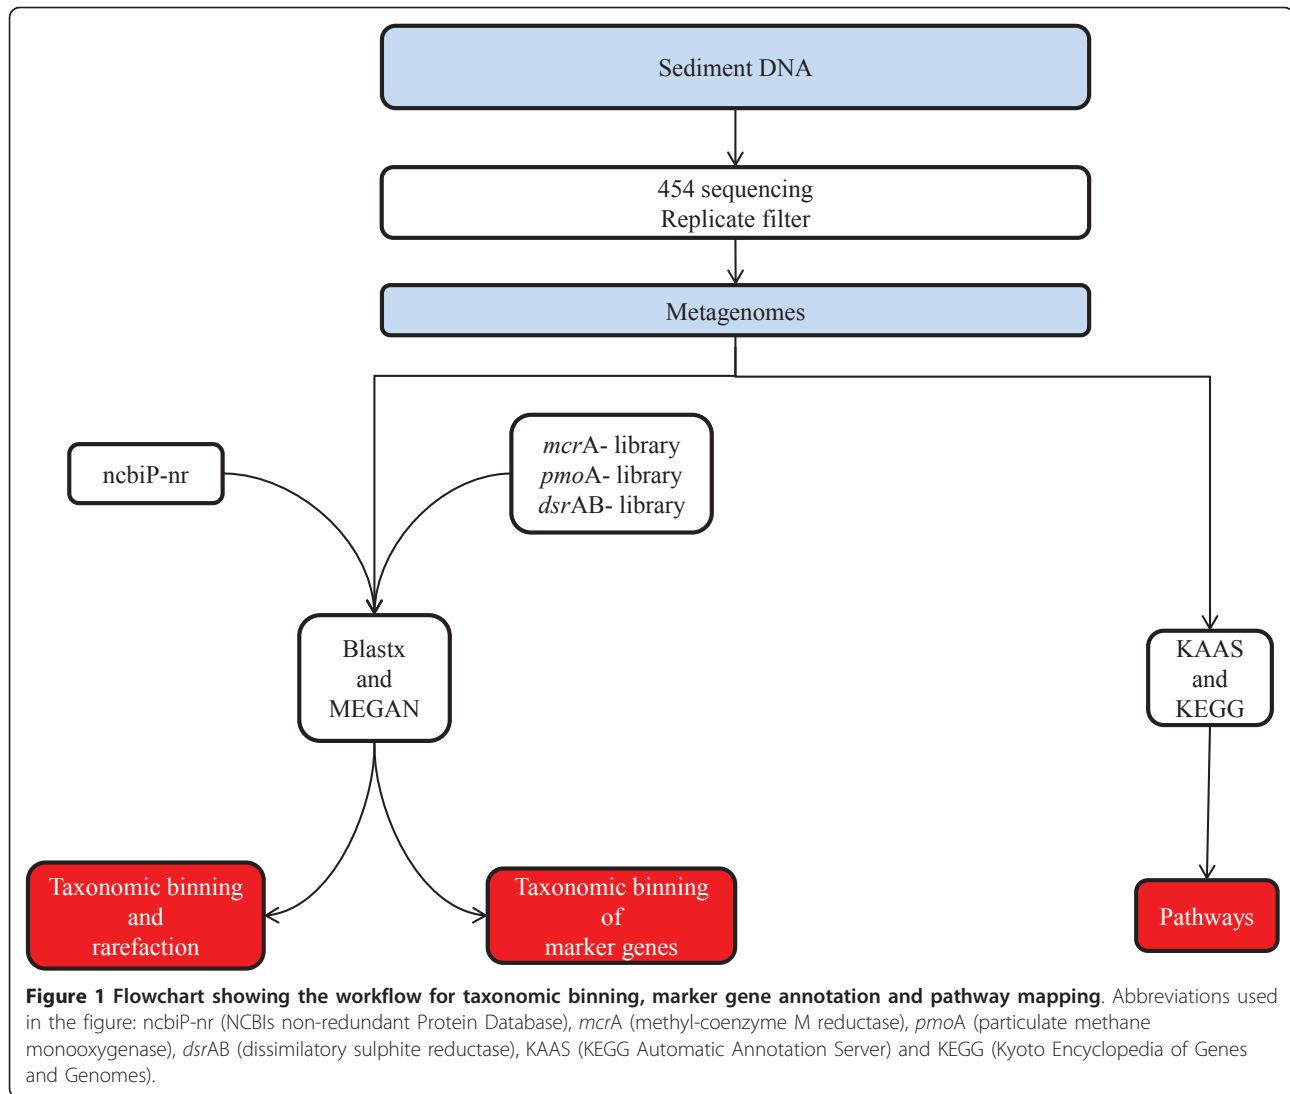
Sediment DNA

454 sequencing
Replicate filter

Metagenomes

ncbiP-nr

mcrA- library
pmoA- library
dsrAB- library

Blastx
and
MEGAN

KAAS
and
KEGG

Taxonomic binning
and
rarefaction

Taxonomic binning
of
marker genes

Pathways

**Figure 1 Flowchart showing the workflow for taxonomic binning, marker gene annotation and pathway mapping**. Abbreviations used in the figure: ncbiP-nr (NCBIs non-redundant Protein Database), *mcr*A (methyl-coenzyme M reductase), *pmo*A (particulate methane monooxygenase), *dsr*AB (dissimilatory sulphite reductase), KAAS (KEGG Automatic Annotation Server) and KEGG (Kyoto Encyclopedia of Genes and Genomes).